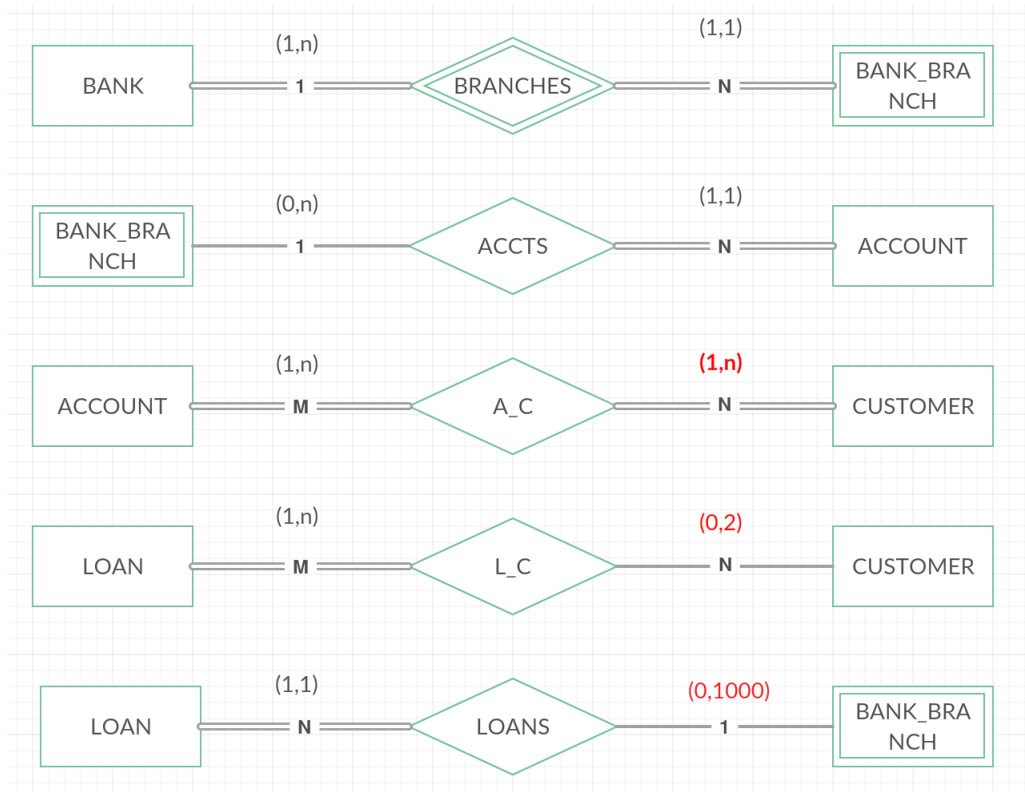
(1,n) (1,1)

BANK 1 BRANCHES N BANK_BRANCH

(0,n) (1,1)

BANK_BRANCH 1 ACCTS N ACCOUNT

(1,n) (1,n)

ACCOUNT M A_C N CUSTOMER

(1,n) (0,2)

LOAN M L_C N CUSTOMER

(1,1) (0,1000)

LOAN N LOANS 1 BANK_BRANCH